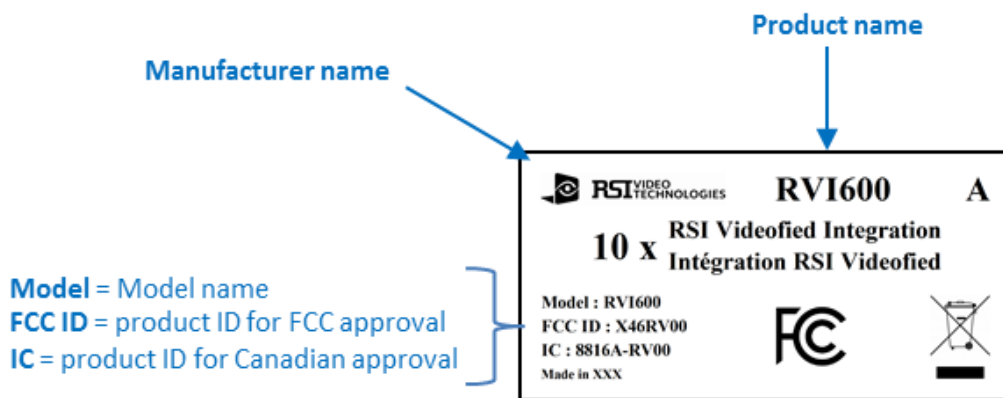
Product name

Manufacturer name

RSI VIDEO TECHNOLOGIES

RVI600

A

10 x RSI Videofied Integration
Intégration RSI Videofied

Model = Model name
FCC ID = product ID for FCC approval
IC = product ID for Canadian approval

Model : RVI600
FCC ID : X46RV00
IC : 8816A-RV00
Made in XXX

FC